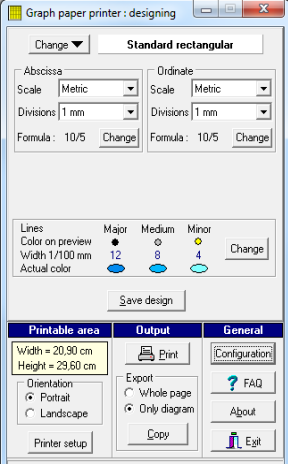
Graph paper printer : designing

Change ▼ Standard rectangular

Abscissa
Scale Metric
Divisions 1 mm
Formula : 10/5 Change

Ordinate
Scale Metric
Divisions 1 mm
Formula : 10/5 Change

| Lines | Major | Medium | Minor |
|---|---|---|---|
| Color on preview | | | |
| Width 1/100 mm | 12 | 8 | 4 |
| Actual color | | | |

Change

Save design

Printable area
Width = 20,90 cm
Height = 29,60 cm
Orientation
Portrait
Landscape
Printer setup

Output
Print
Export
Whole page
Only diagram
Copy

General
Configuration
FAQ
About
Exit